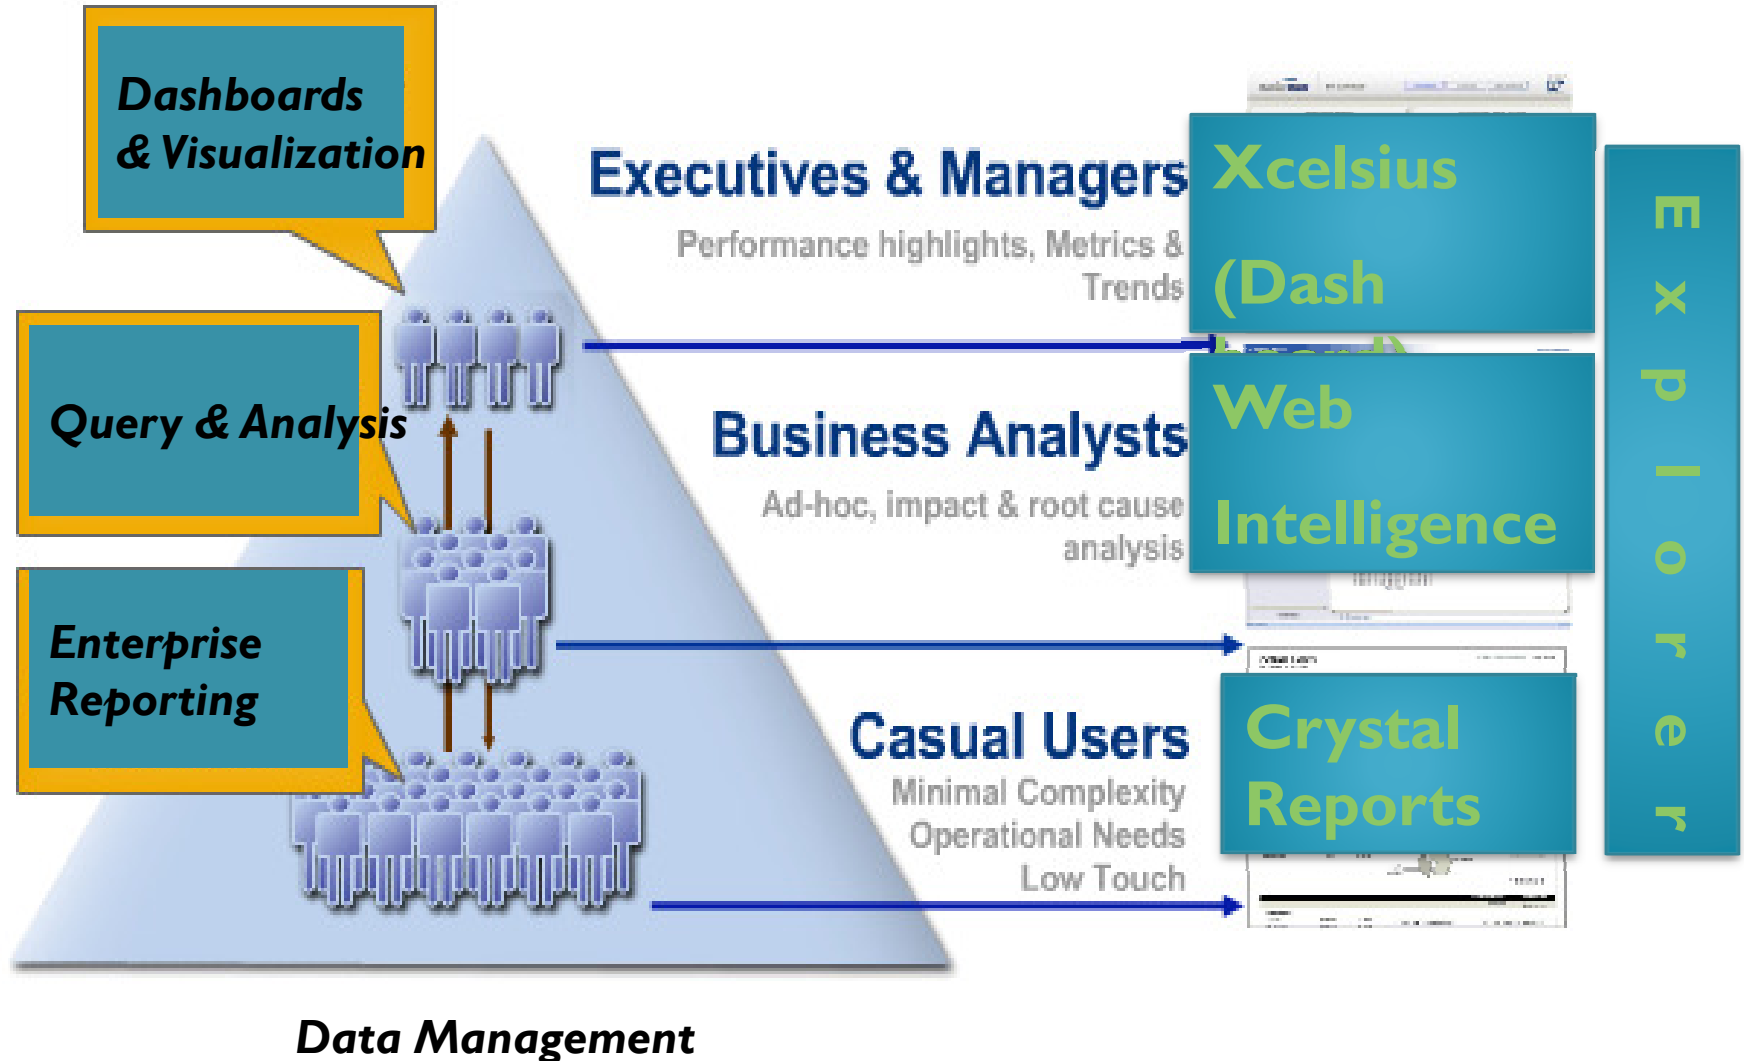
Dashboards & Visualization

Query & Analysis

Enterprise Reporting

Executives & Managers

Performance highlights, Metrics & Trends

Xcelsius (Dash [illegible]

Business Analysts

Ad-hoc, impact & root cause analysis

Web Intelligence

Casual Users

Minimal Complexity Operational Needs Low Touch

Crystal Reports

Explorer

Data Management